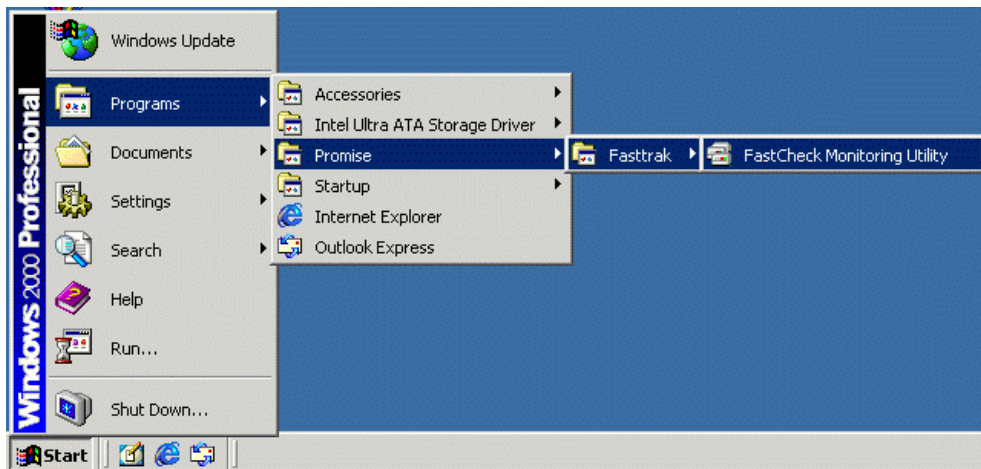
Windows 2000 Professional

Windows Update

Programs

Documents

Settings

Search

Help

Run...

Shut Down...

Accessories

Intel Ultra ATA Storage Driver

Promise

Startup

Internet Explorer

Outlook Express

Fasttrak

FastCheck Monitoring Utility

Start